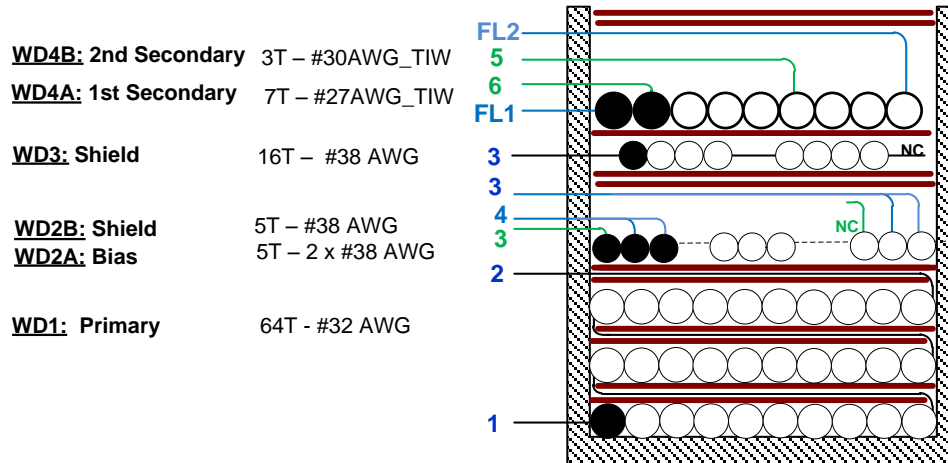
WD4B: 2nd Secondary 3T – #30AWG_TIW

WD4A: 1st Secondary 7T – #27AWG_TIW

WD3: Shield 16T – #38 AWG

WD2B: Shield 5T – #38 AWG
WD2A: Bias 5T – 2 x #38 AWG

WD1: Primary 64T - #32 AWG

FL2
5
6
FL1
3
NC
3
4
NC
3
2
1